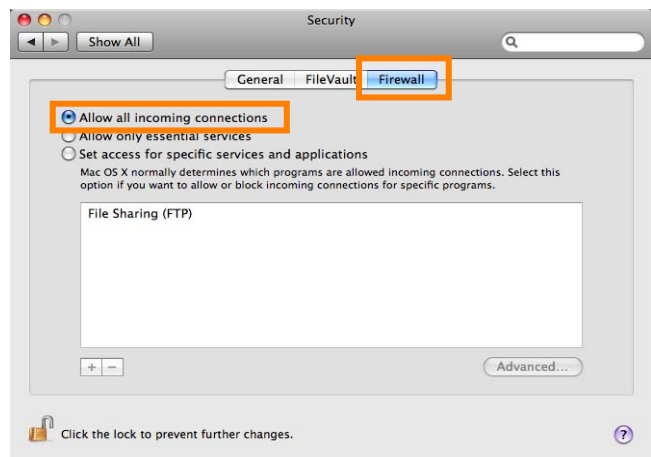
Security

Show All

General FileVault Firewall

Allow all incoming connections
Allow only essential services
Set access for specific services and applications
Mac OS X normally determines which programs are allowed incoming connections. Select this option if you want to allow or block incoming connections for specific programs.

File Sharing (FTP)

+ −

Advanced...

Click the lock to prevent further changes.

?